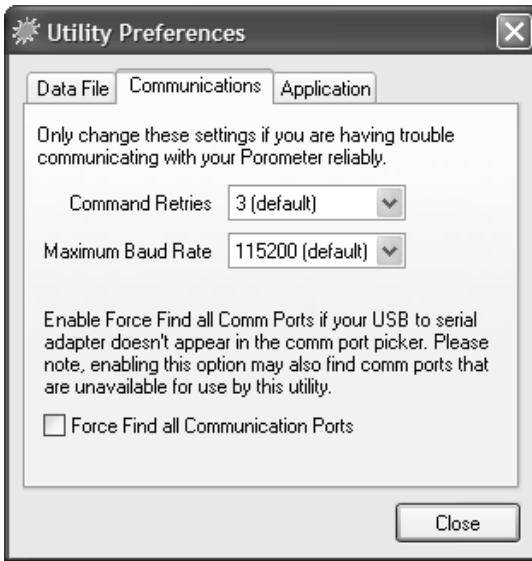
Utility Preferences

Data File Communications Application

Only change these settings if you are having trouble communicating with your Porometer reliably.

Command Retries 3 (default)

Maximum Baud Rate 115200 (default)

Enable Force Find all Comm Ports if your USB to serial adapter doesn't appear in the comm port picker. Please note, enabling this option may also find comm ports that are unavailable for use by this utility.

Force Find all Communication Ports

Close